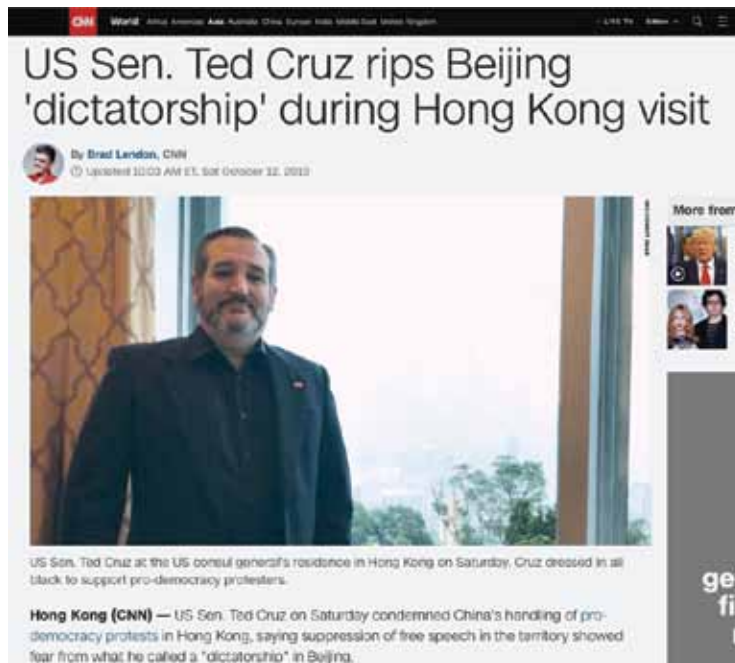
CNN World Africa Americas Asia Australia China Europe India Middle East United Kingdom

LIVE TV Edition

US Sen. Ted Cruz rips Beijing 'dictatorship' during Hong Kong visit

By Brad Lendon, CNN
Updated 10:03 AM ET, Sat October 12, 2019

More from

US Sen. Ted Cruz at the US consul general's residence in Hong Kong on Saturday. Cruz dressed in all black to support pro-democracy protesters.

Hong Kong (CNN) — US Sen. Ted Cruz on Saturday condemned China's handling of pro-democracy protests in Hong Kong, saying suppression of free speech in the territory showed fear from what he called a "dictatorship" in Beijing.

ge
fi
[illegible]